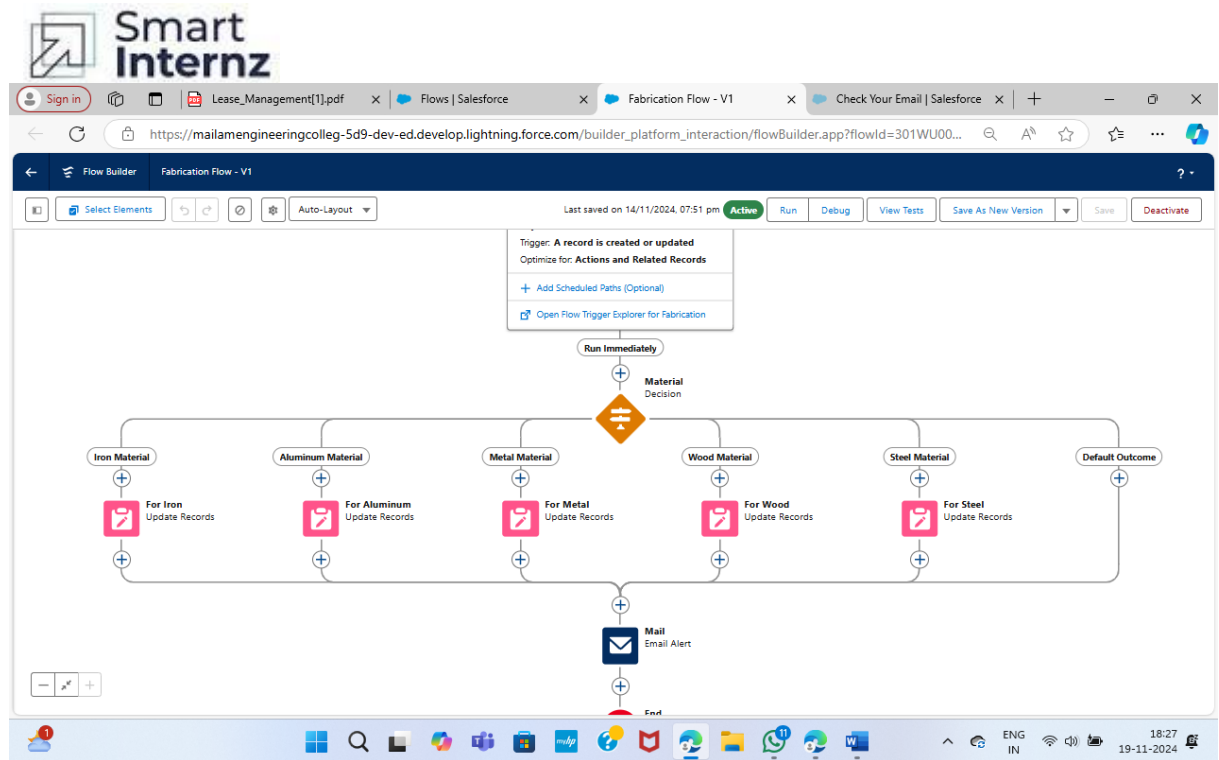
Smart Internz

Sign in | Lease_Management[1].pdf | Flows | Salesforce | Fabrication Flow - V1 | Check Your Email | Salesforce

https://mailamengineeringcolleg-5d9-dev-ed.develop.lightning.force.com/builder_platform_interaction/flowBuilder.app?flowId=301WU00...

Flow Builder | Fabrication Flow - V1 | ?

Select Elements | Auto-Layout | Last saved on 14/11/2024, 07:51 pm | Active | Run | Debug | View Tests | Save As New Version | Save | Deactivate

Trigger: A record is created or updated
Optimize for: Actions and Related Records
Add Scheduled Paths (Optional)
Open Flow Trigger Explorer for Fabrication

Run Immediately

Material
Decision

Iron Material | Aluminum Material | Metal Material | Wood Material | Steel Material | Default Outcome

For Iron
Update Records

For Aluminum
Update Records

For Metal
Update Records

For Wood
Update Records

For Steel
Update Records

Mail
Email Alert

End

1

11

ENG
IN

18:27
19-11-2024